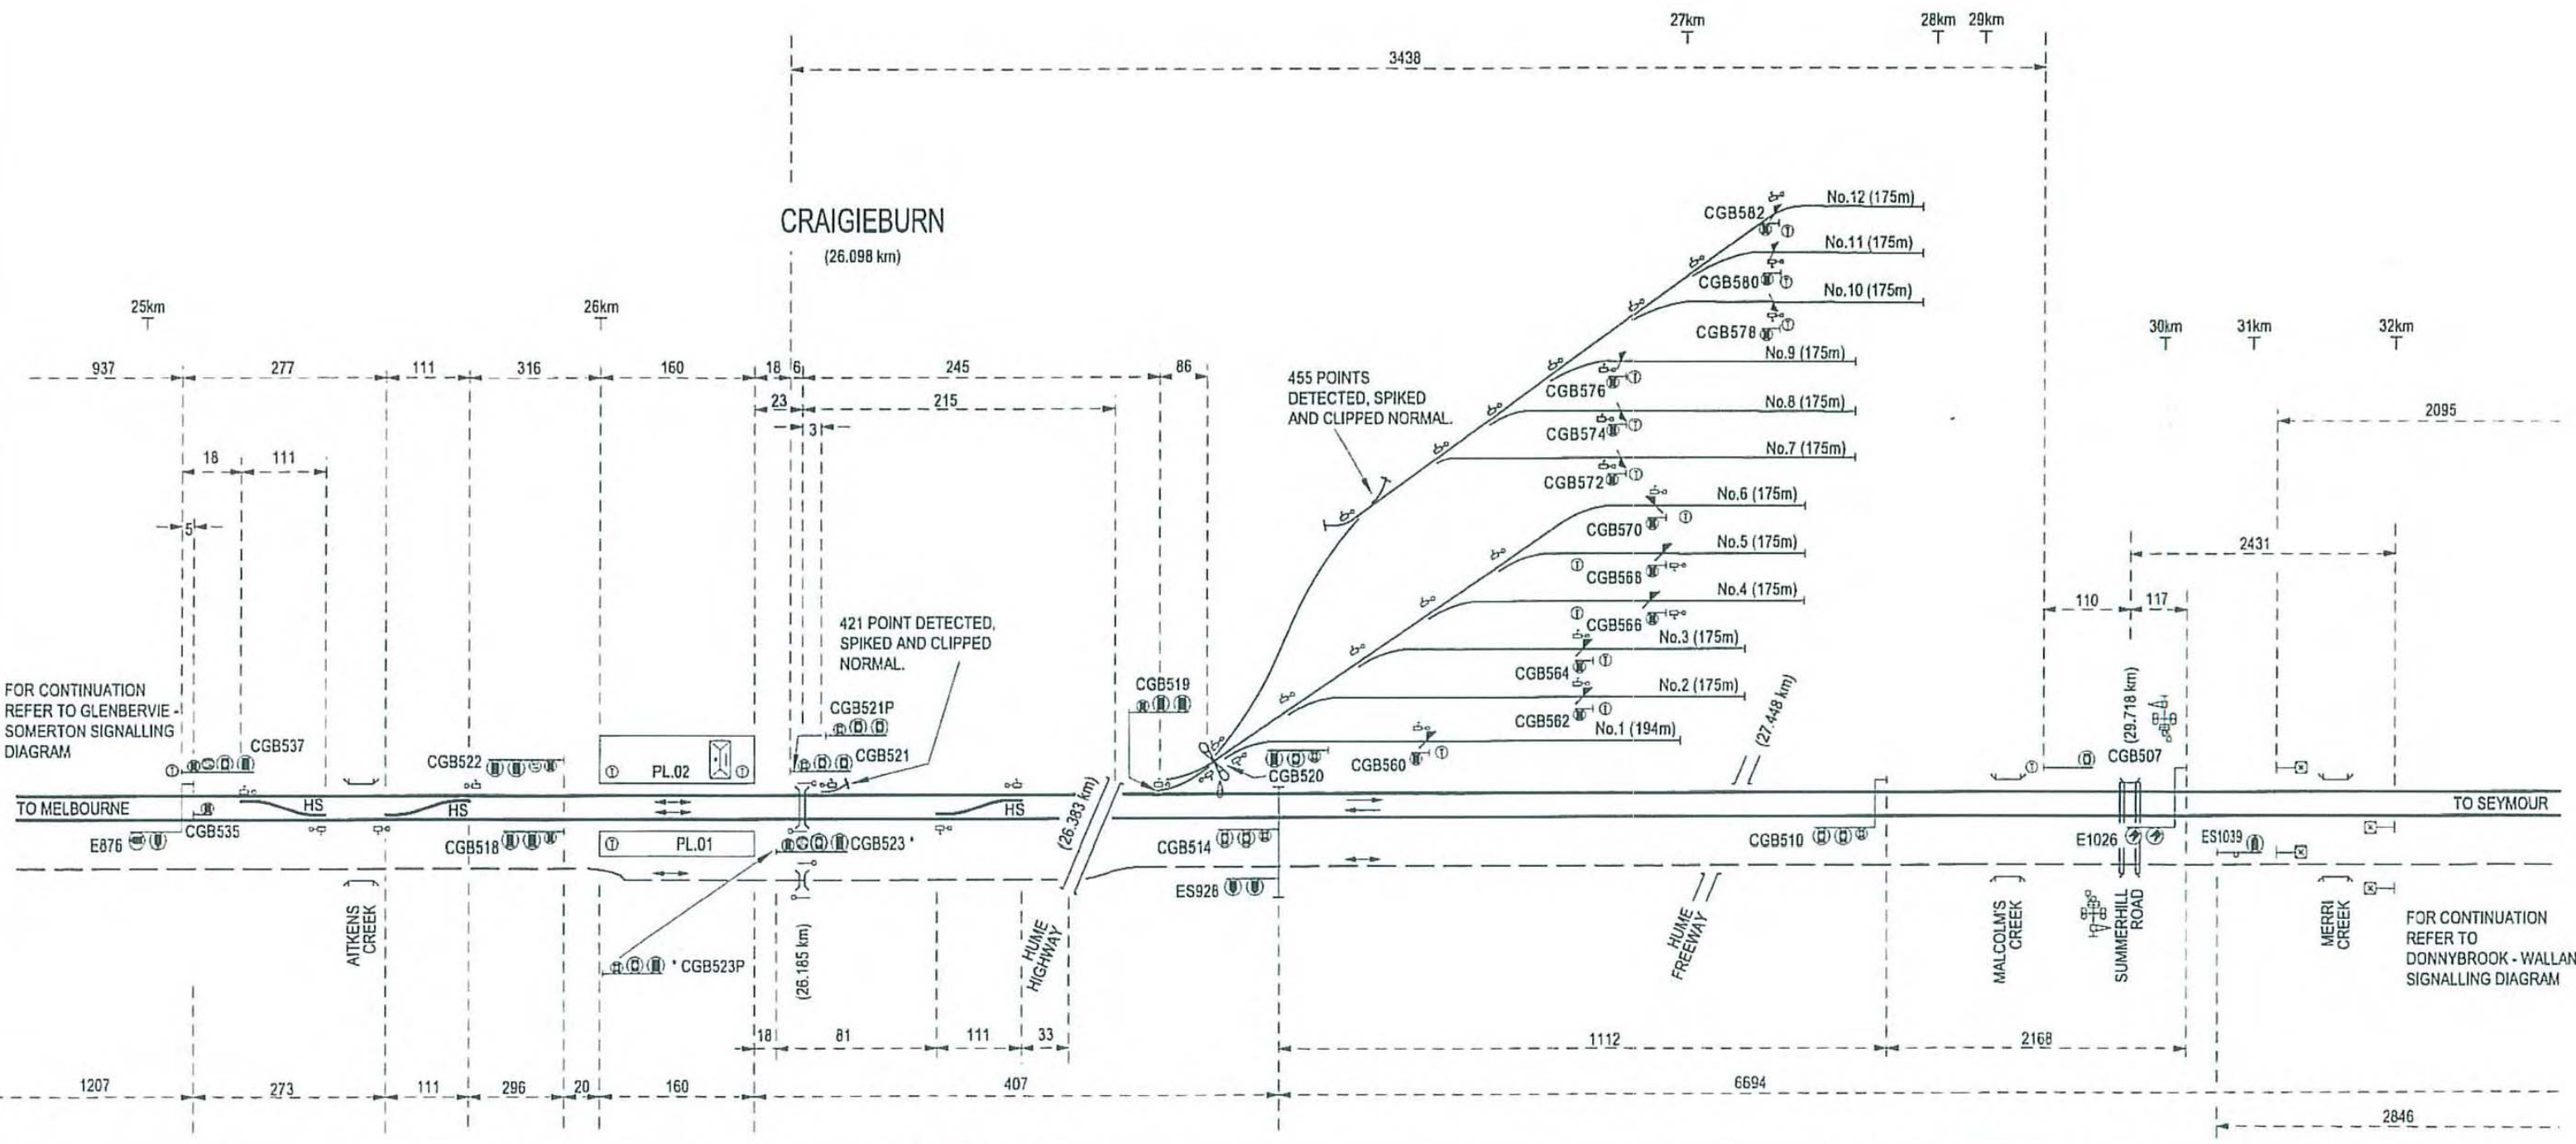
27km 28km 29km

3438

CRAIGIEBURN
(26.098 km)

CGB582 No.12 (175m)
No.11 (175m)
CGB580 No.10 (175m)
CGB578
No.9 (175m)
CGB576
No.8 (175m)
CGB574
No.7 (175m)
CGB572
No.6 (175m)
CGB570
No.5 (175m)
CGB568
No.4 (175m)
CGB566
No.3 (175m)
CGB564
No.2 (175m)
CGB562
No.1 (194m)
CGB560

455 POINTS DETECTED, SPIKED AND CLIPPED NORMAL.

25km 26km 30km 31km 32km

937 277 111 316 160 18 6 245 86
23 215
3
18 111
5
2095
2431
110 117

421 POINT DETECTED, SPIKED AND CLIPPED NORMAL.

FOR CONTINUATION REFER TO GLENBERVIE - SOMERTON SIGNALLING DIAGRAM

CGB537
CGB522
CGB521P
CGB521
CGB519
CGB520
PL.02
PL.01
TO MELBOURNE
HS HS HS
E876 CGB535
CGB518
CGB523
(26.383 km)
(27.448 km)
(29.718 km)
CGB507
TO SEYMOUR
CGB514
ES926
CGB510
E1026
ES1039

AITKENS CREEK
CGB523P
(26.185 km)
HUME HIGHWAY
HUME FREEWAY
MALCOLM'S CREEK
SUMMERHILL ROAD
MERRI CREEK

FOR CONTINUATION REFER TO DONNYBROOK - WALLAN SIGNALLING DIAGRAM

18 81 111 33 1112 2168
1207 273 111 296 20 160 407 6694
2846